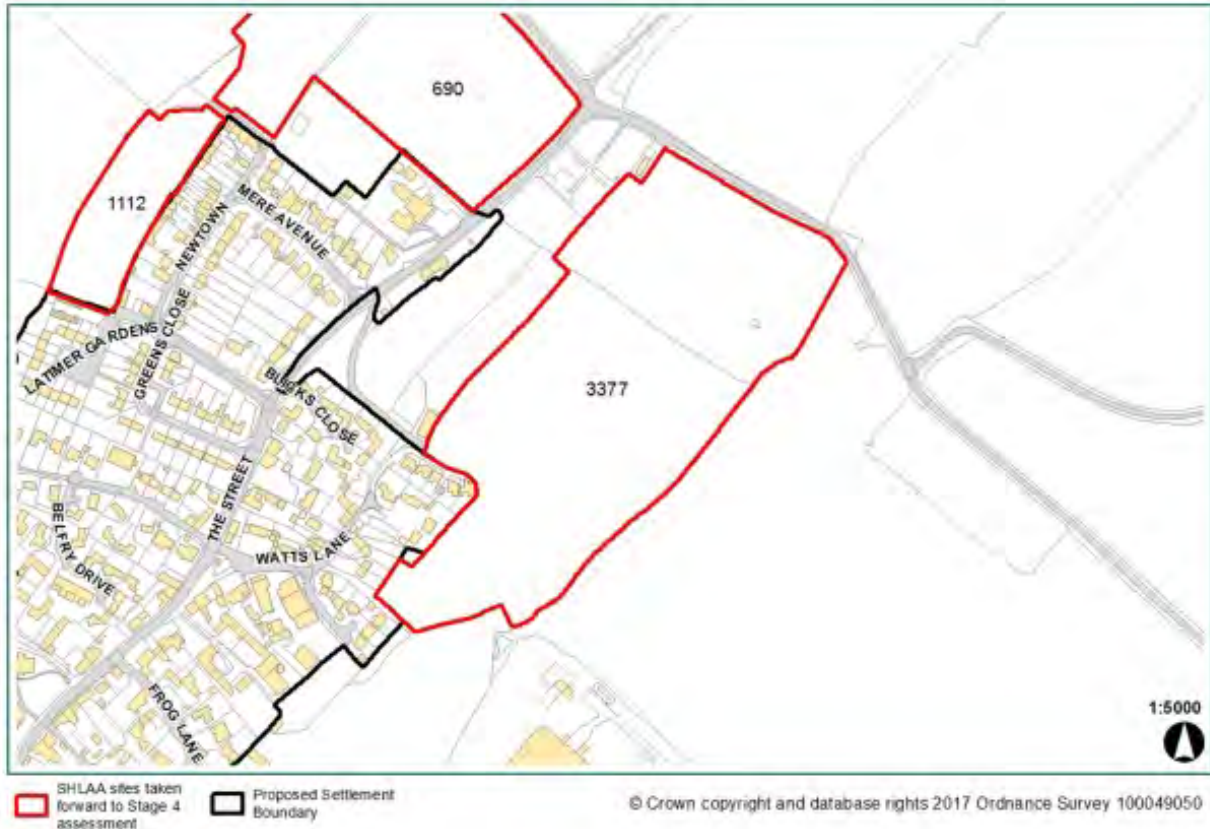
690

1112

3377

MERE AVENUE

NEWTOWN

GREENS CLOSE

LATIMER GARDENS

BUCKS CLOSE

THE STREET

BELFRY DRIVE

WATTS LANE

FROG LANE

1:5000

SHLAA sites taken forward to Stage 4 assessment

Proposed Settlement Boundary

© Crown copyright and database rights 2017 Ordnance Survey 100049050